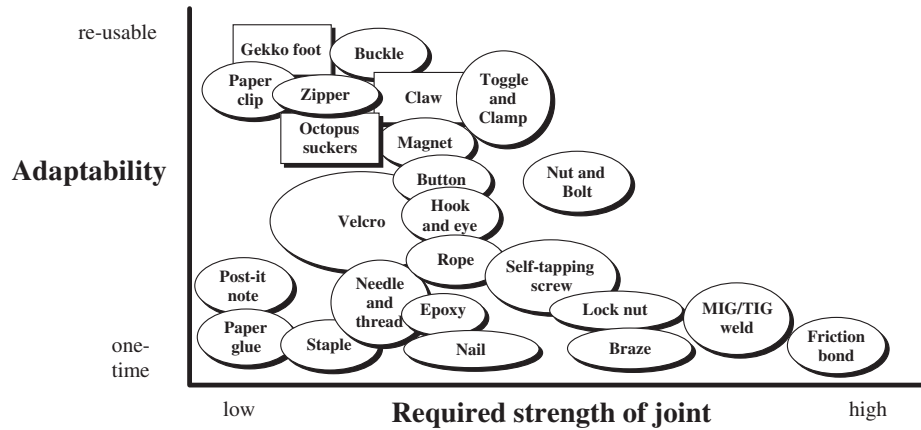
re-usable

Adaptability

one-time

Gekko foot

Buckle

Paper clip

Zipper

Claw

Toggle and Clamp

Octopus suckers

Magnet

Button

Nut and Bolt

Velcro

Hook and eye

Rope

Self-tapping screw

Post-it note

Needle and thread

Epoxy

Lock nut

MIG/TIG weld

Paper glue

Staple

Nail

Braze

Friction bond

low

Required strength of joint

high